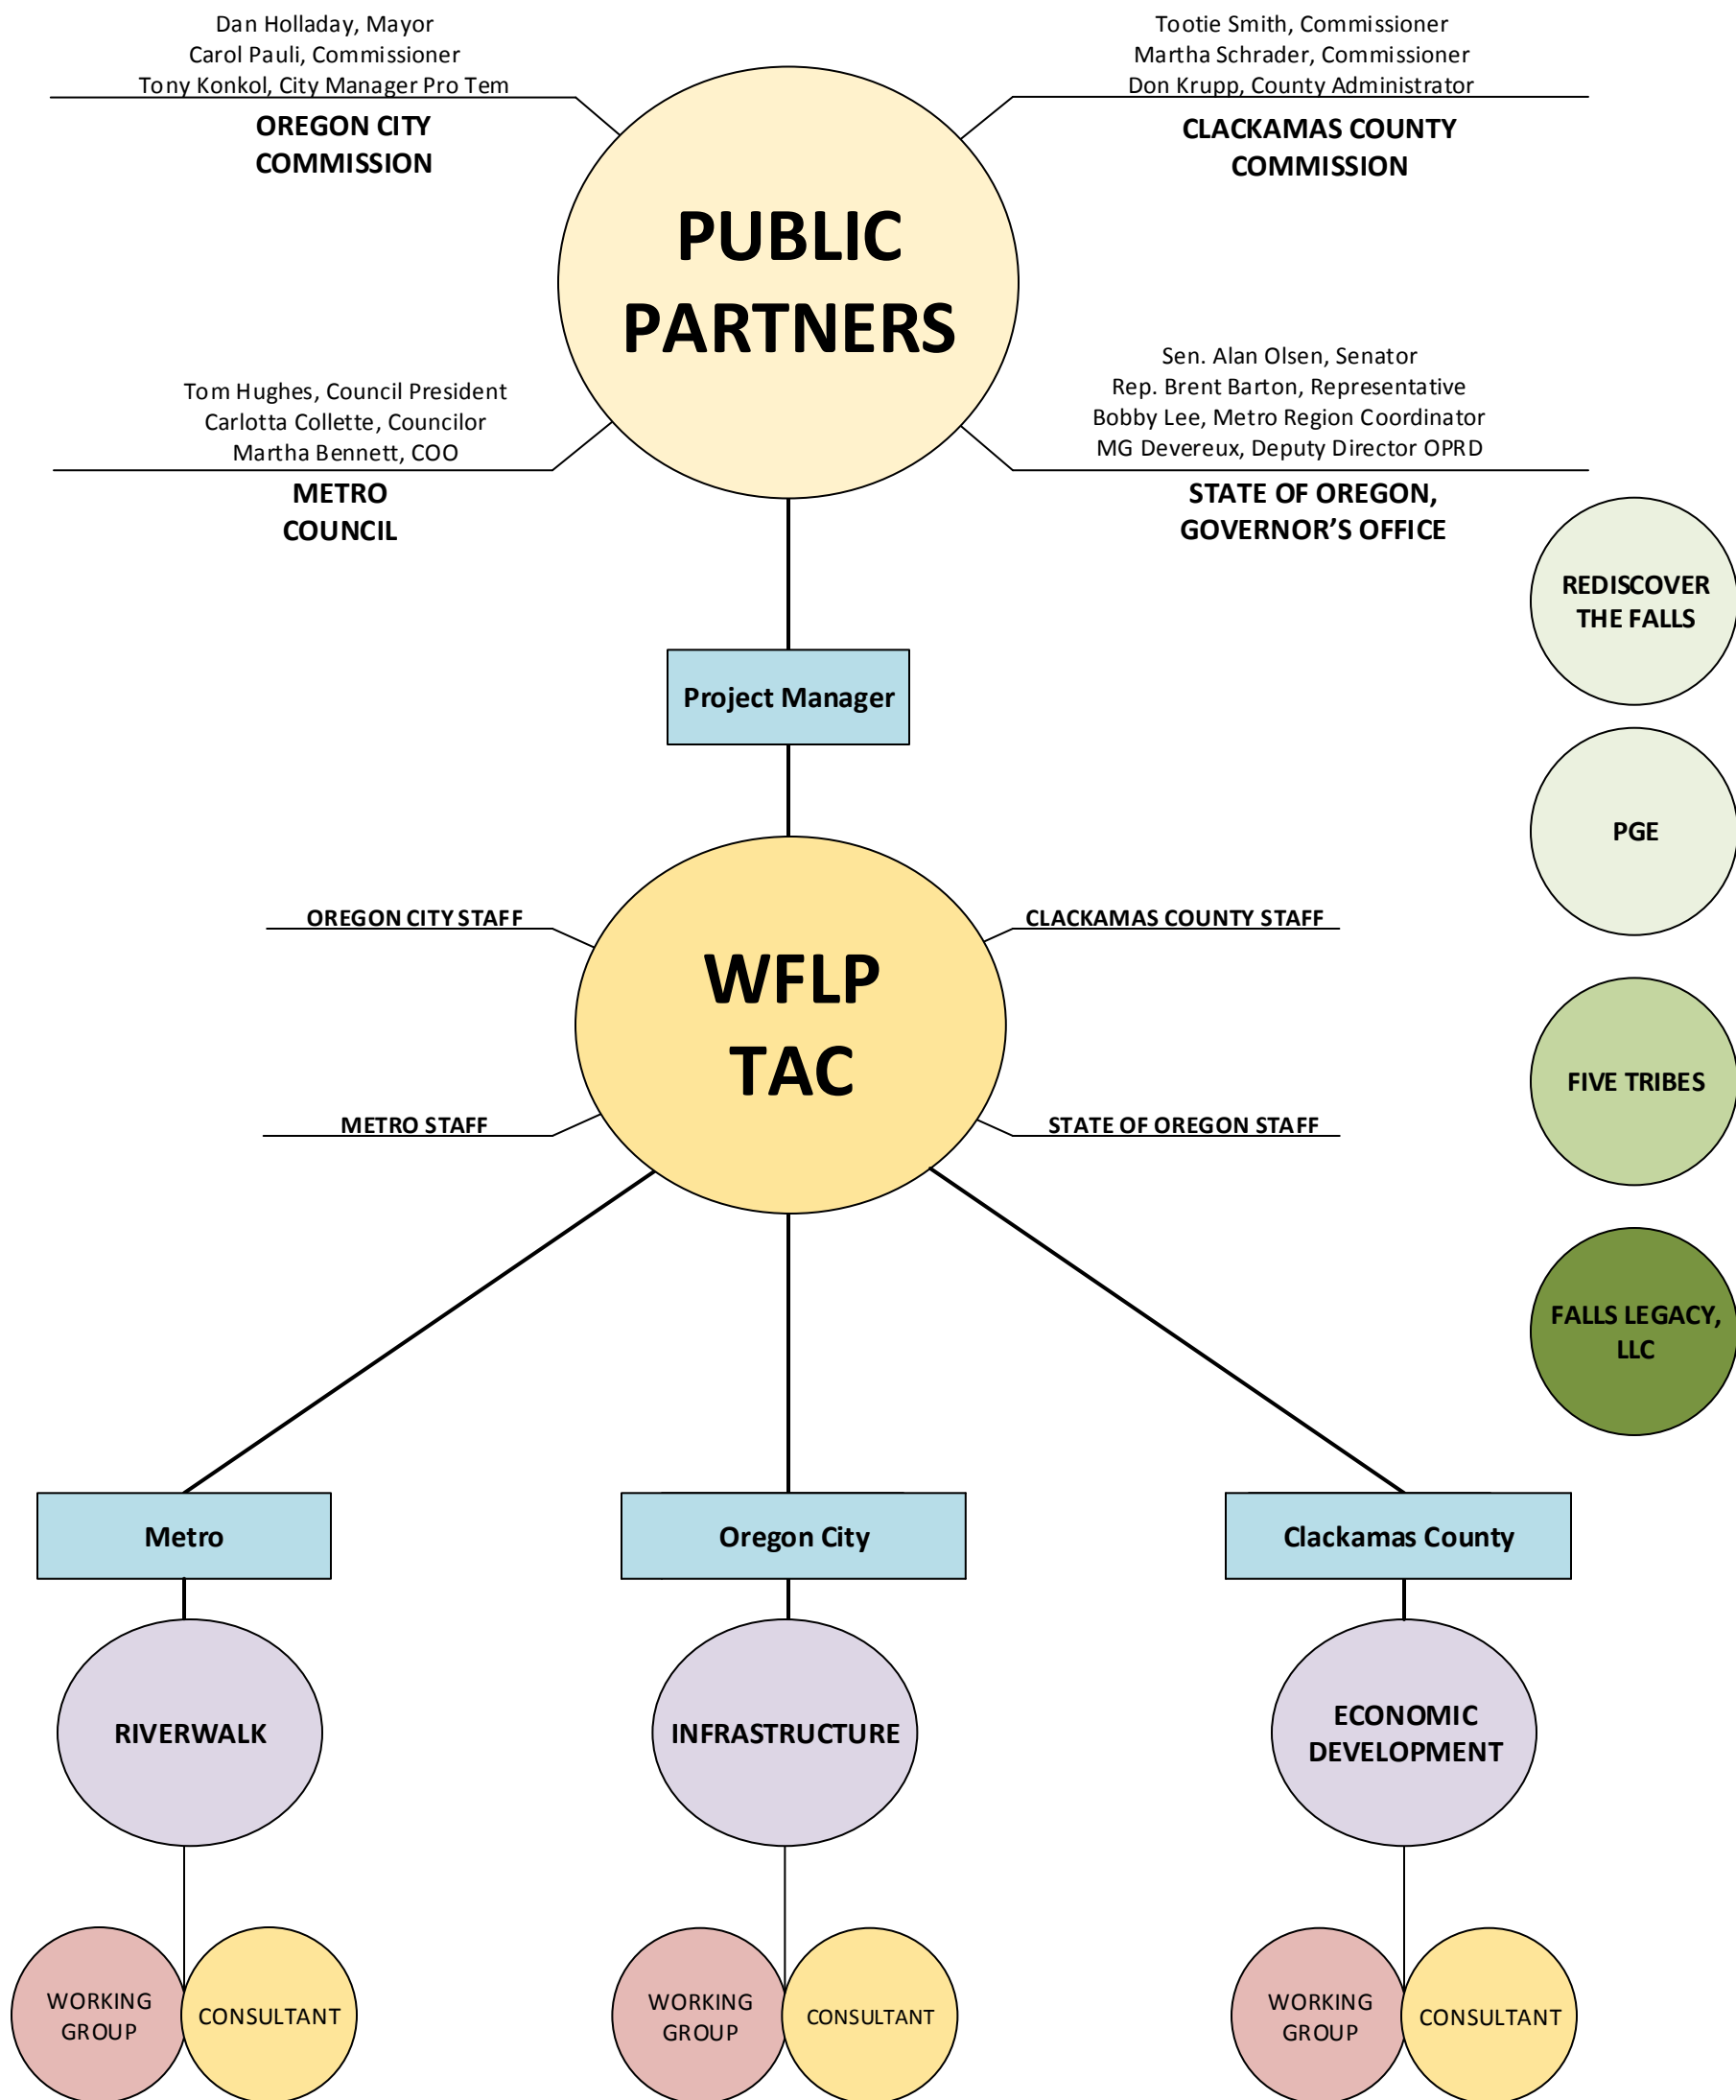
Dan Holladay, Mayor
Carol Pauli, Commissioner
Tony Konkol, City Manager Pro Tem

OREGON CITY COMMISSION

Tootie Smith, Commissioner
Martha Schrader, Commissioner
Don Krupp, County Administrator

CLACKAMAS COUNTY COMMISSION

PUBLIC PARTNERS

Tom Hughes, Council President
Carlotta Collette, Councilor
Martha Bennett, COO

METRO COUNCIL

Sen. Alan Olsen, Senator
Rep. Brent Barton, Representative
Bobby Lee, Metro Region Coordinator
MG Devereux, Deputy Director OPRD

STATE OF OREGON, GOVERNOR'S OFFICE

REDISCOVER THE FALLS

Project Manager

PGE

OREGON CITY STAFF

CLACKAMAS COUNTY STAFF

WFLP TAC

FIVE TRIBES

METRO STAFF

STATE OF OREGON STAFF

FALLS LEGACY, LLC

Metro

Oregon City

Clackamas County

RIVERWALK

INFRASTRUCTURE

ECONOMIC DEVELOPMENT

WORKING GROUP

CONSULTANT

WORKING GROUP

CONSULTANT

WORKING GROUP

CONSULTANT